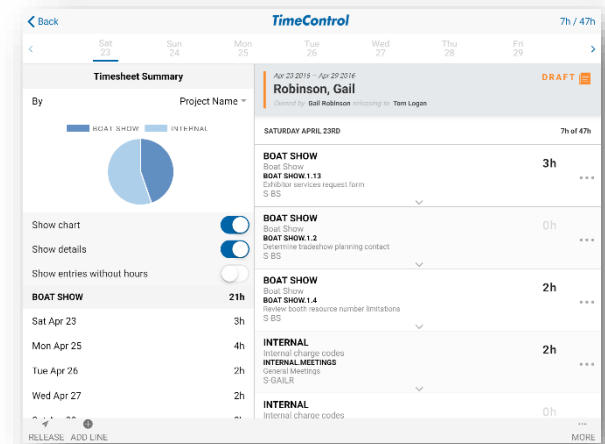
< Back

TimeControl

7h / 47h

<

Sat
23

Sun
24

Mon
25

Tue
26

Wed
27

Thu
28

Fri
29

>

Timesheet Summary

By

Project Name

BOAT SHOW

INTERNAL

Show chart

Show details

Show entries without hours

BOAT SHOW

21h

Sat Apr 23

3h

Mon Apr 25

4h

Tue Apr 26

2h

Wed Apr 27

2h

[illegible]

2h

Apr 23 2016 - Apr 29 2016

Robinson, Gail

Owned by Gail Robinson reporting to Tom Logan

DRAFT

SATURDAY APRIL 23RD

7h of 47h

BOAT SHOW
Boat Show
BOAT SHOW.1.13
Exhibitor services request form
S BS

3h

BOAT SHOW
Boat Show
BOAT SHOW.1.2
Determine tradeshow planning contact
S BS

0h

BOAT SHOW
Boat Show
BOAT SHOW.1.4
Review booth resource number limitations
S BS

2h

INTERNAL
Internal charge codes
INTERNAL MEETINGS
General Meetings
S-GAILR

2h

INTERNAL
Internal charge codes

0h

RELEASE

ADD LINE

MORE